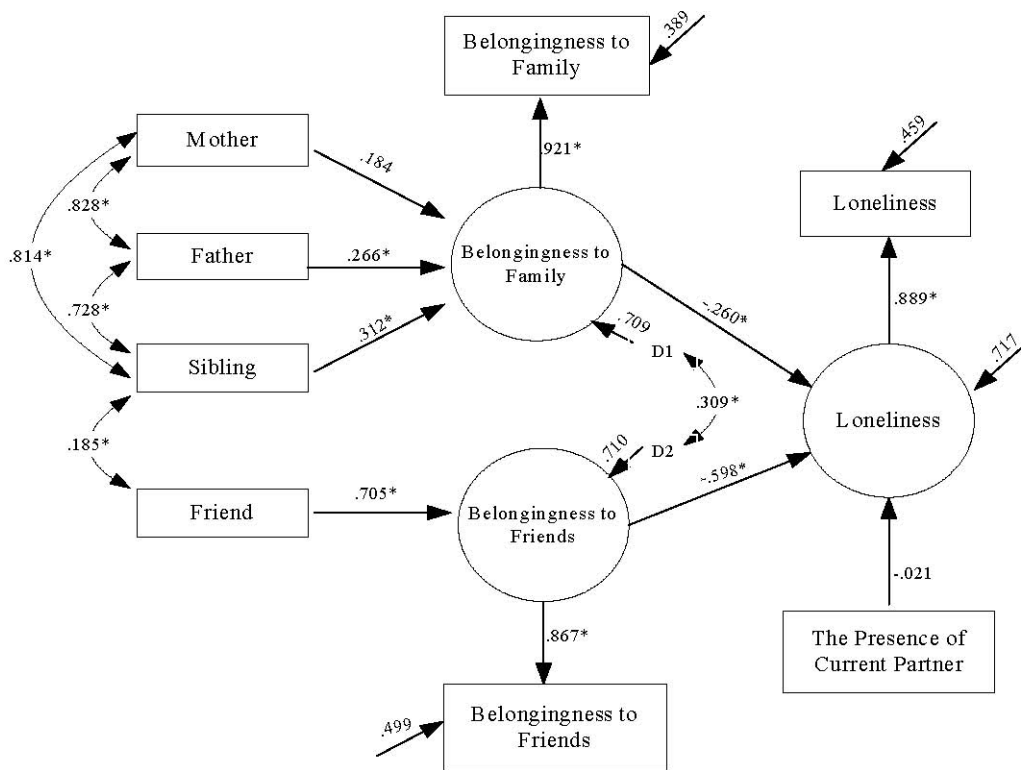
Belongingness to Family

.389

Mother

.184

.921*

.459

Loneliness

.828*

.814*

Father

.266*

Belongingness to Family

.889*

.728*

-.260*

.709

.717

Sibling

.312*

D1

.309*

Loneliness

.185*

.710

D2

-.598*

Friend

.705*

Belongingness to Friends

-.021

.867*

The Presence of Current Partner

.499

Belongingness to Friends